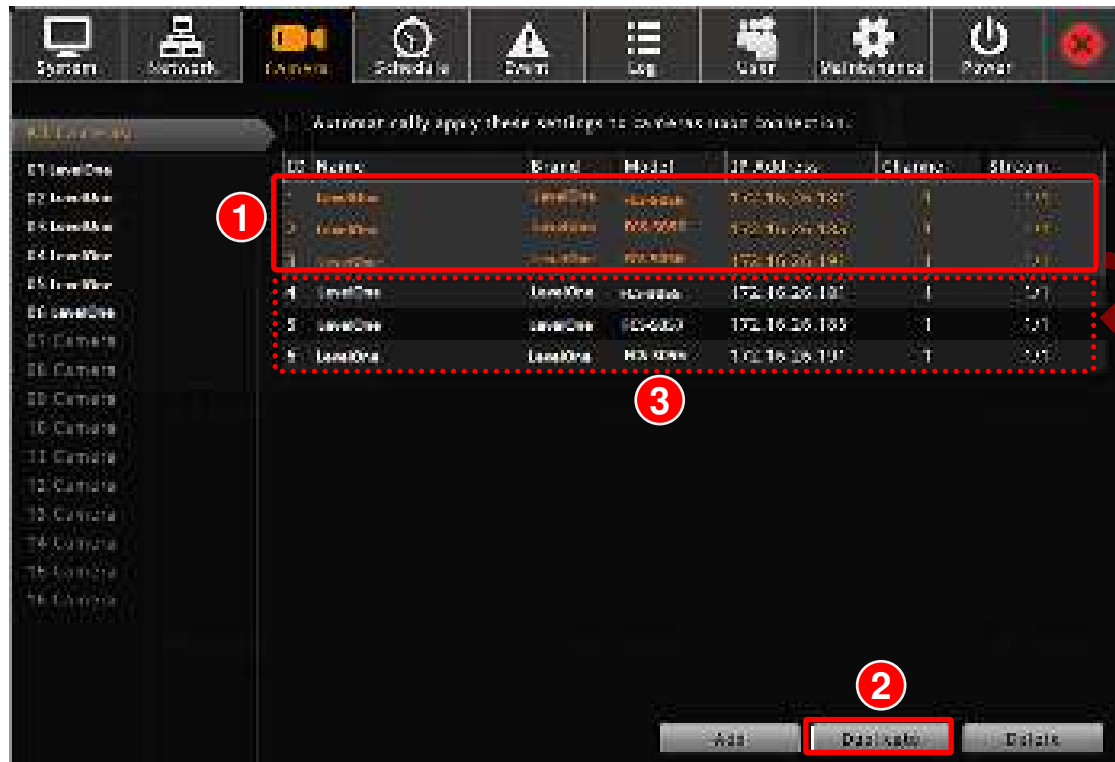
System Network Camera Schedule Event Log User Maintenance Power

Add Camera

01 LevelOne
02 LevelOne
03 LevelOne
04 LevelOne
05 LevelOne
06 LevelOne
07 Camera
08 Camera
09 Camera
10 Camera
11 Camera
12 Camera
13 Camera
14 Camera
15 Camera
16 Camera

Automatically apply these settings to cameras upon connection.

| ID | Name | Brand | Model | IP Address | Channel | Stream |
|---|---|---|---|---|---|---|
| 1 | LevelOne | LevelOne | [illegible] | 172.16.26.181 | 1 | 1/1 |
| 2 | LevelOne | LevelOne | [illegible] | 172.16.26.185 | 1 | 1/1 |
| 3 | LevelOne | LevelOne | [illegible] | 172.16.26.191 | 1 | 1/1 |
| 4 | LevelOne | LevelOne | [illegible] | 172.16.26.181 | 1 | 1/1 |
| 5 | LevelOne | LevelOne | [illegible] | 172.16.26.185 | 1 | 1/1 |
| 6 | LevelOne | LevelOne | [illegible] | 172.16.26.191 | 1 | 1/1 |

1
2
3

Add Duplicate Delete